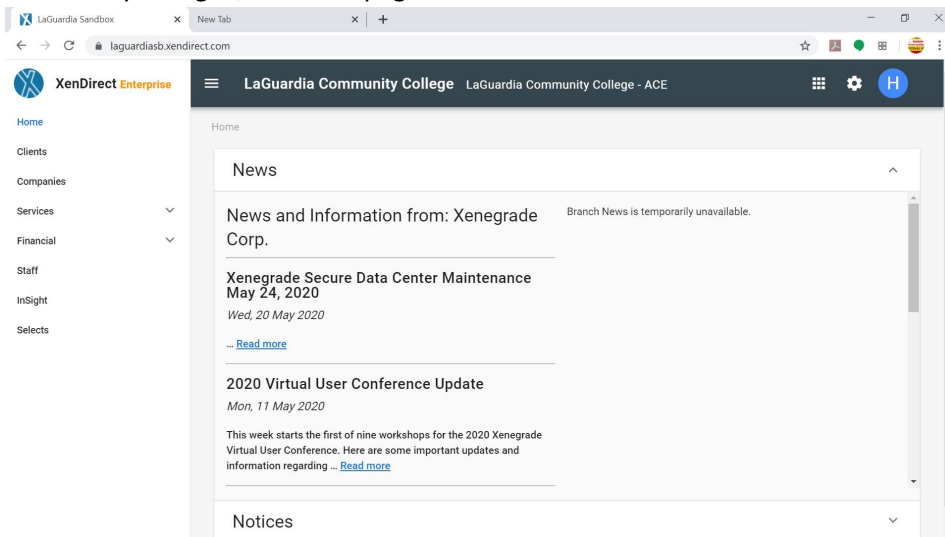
LaGuardia Sandbox
New Tab
laguardiasb.xendirect.com

XenDirect Enterprise
LaGuardia Community College LaGuardia Community College - ACE
H

Home
Clients
Companies
Services
Financial
Staff
InSight
Selects

Home

News

News and Information from: Xenegrade Corp.

Xenegrade Secure Data Center Maintenance May 24, 2020
Wed, 20 May 2020
... Read more

2020 Virtual User Conference Update
Mon, 11 May 2020
This week starts the first of nine workshops for the 2020 Xenegrade Virtual User Conference. Here are some important updates and information regarding ... Read more

Branch News is temporarily unavailable.

Notices